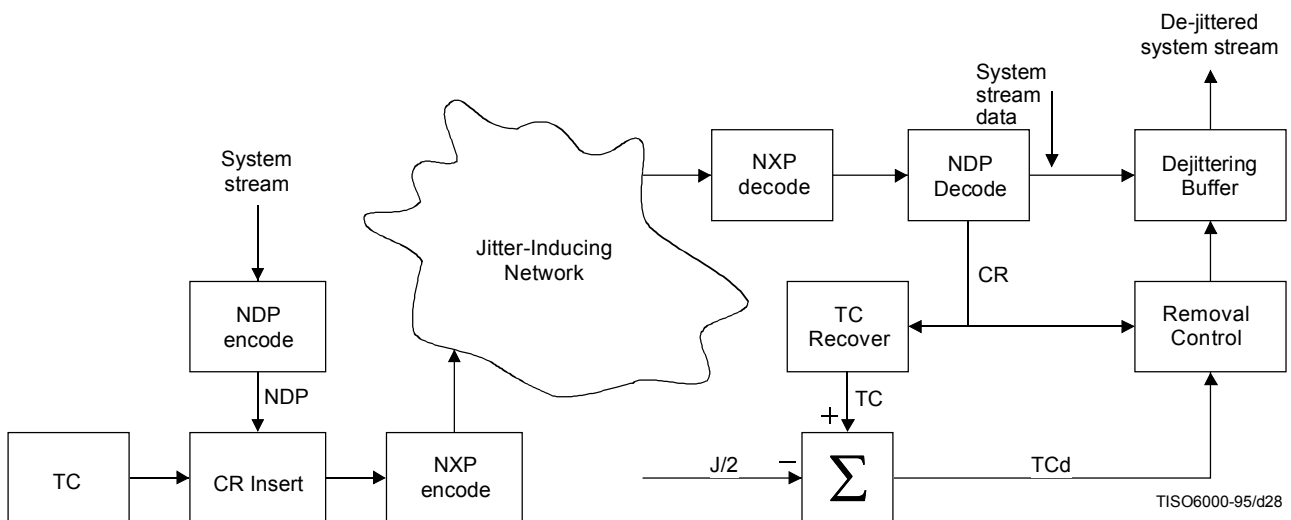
De-jittered system stream

System stream data

System stream

NXP decode

NDP Decode

Dejittering Buffer

Jitter-Inducing Network

CR

NDP encode

TC Recover

Removal Control

NDP

+

TC

TC

CR Insert

NXP encode

J/2

−

$\sum$

TCd

TISO6000-95/d28